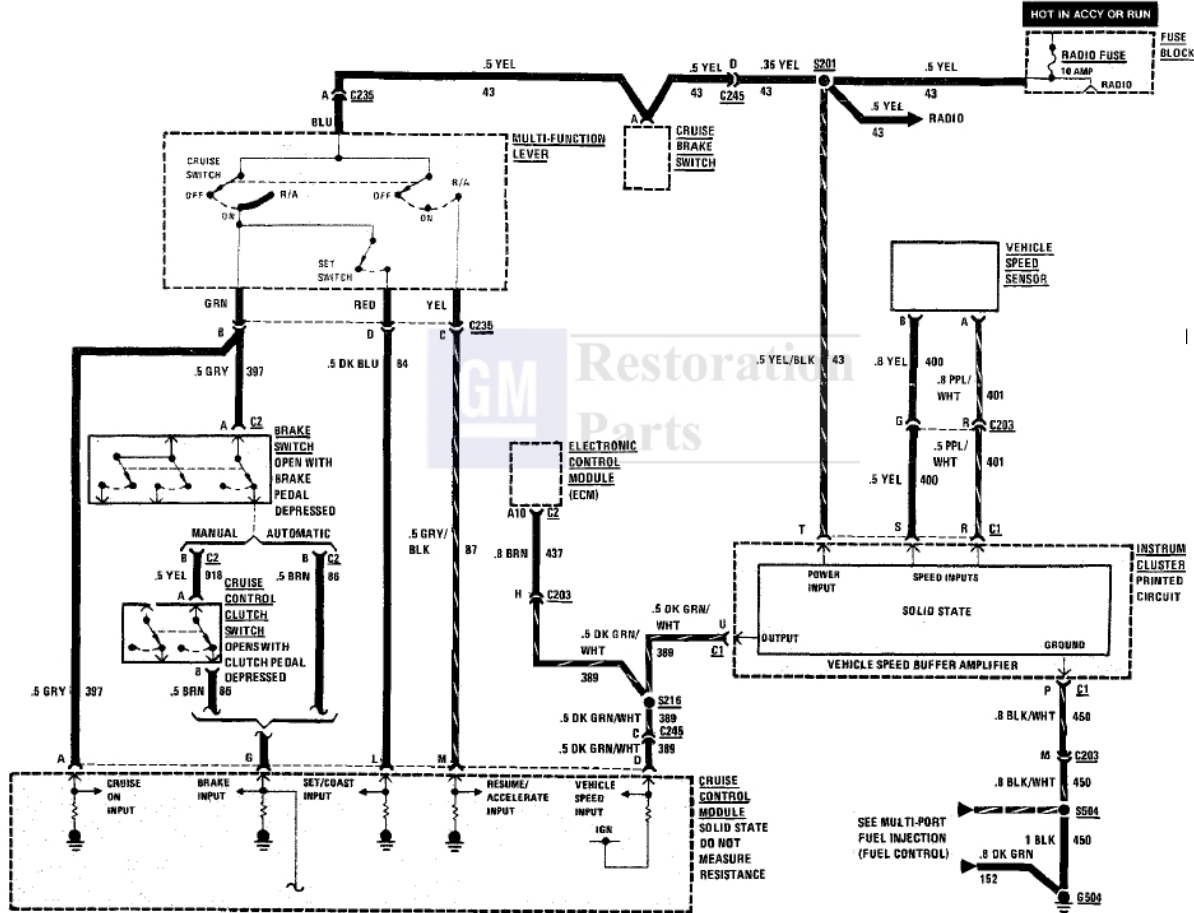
HOT IN ACCY OR RUN

FUSE BLOCK

RADIO FUSE 10 AMP

RADIO

.5 YEL 43

.5 YEL 43

D C245

.35 YEL 43

S201

.5 YEL 43

.5 YEL 43 RADIO

A C235

BLU

MULTI-FUNCTION LEVER

CRUISE SWITCH

OFF R/A ON

OFF R/A ON

SET SWITCH

A

CRUISE BRAKE SWITCH

GRN RED YEL

B D C C235

.5 GRY 397

.5 DK BLU 84

GM Restoration Parts

VEHICLE SPEED SENSOR

B A

.5 YEL/BLK 43

.8 YEL 400

.8 PPL/WHT 401

G R C203

.5 PPL/WHT 401

.5 YEL 400

A C2

BRAKE SWITCH OPEN WITH BRAKE PEDAL DEPRESSED

ELECTRONIC CONTROL MODULE (ECM)

A10 C2

.8 BRN 437

MANUAL AUTOMATIC

B C2 B C2

.5 YEL 918

.5 BRN 86

.5 GRY/BLK 87

T S R C1

INSTRUM CLUSTER PRINTED CIRCUIT

POWER INPUT

SPEED INPUTS

SOLID STATE

A

CRUISE CONTROL CLUTCH SWITCH OPENSWITH CLUTCH PEDAL DEPRESSED

H C203

.5 DK GRN/WHT

.5 DK GRN/WHT 389

U OUTPUT C1

GROUND

VEHICLE SPEED BUFFER AMPLIFIER

B

.5 GRY 397

.5 BRN 86

389

S216

.5 DK GRN/WHT 389

C C245

.5 DK GRN/WHT 389

P C1

.8 BLK/WHT 450

M C203

.8 BLK/WHT 450

A G L M D

CRUISE ON INPUT

BRAKE INPUT

SET/COAST INPUT

RESUME/ACCELERATE INPUT

VEHICLE SPEED INPUT

IGN

CRUISE CONTROL MODULE SOLID STATE DO NOT MEASURE RESISTANCE

SEE MULTI-PORT FUEL INJECTION (FUEL CONTROL)

S504

1 BLK 450

.8 DK GRN 152

G504